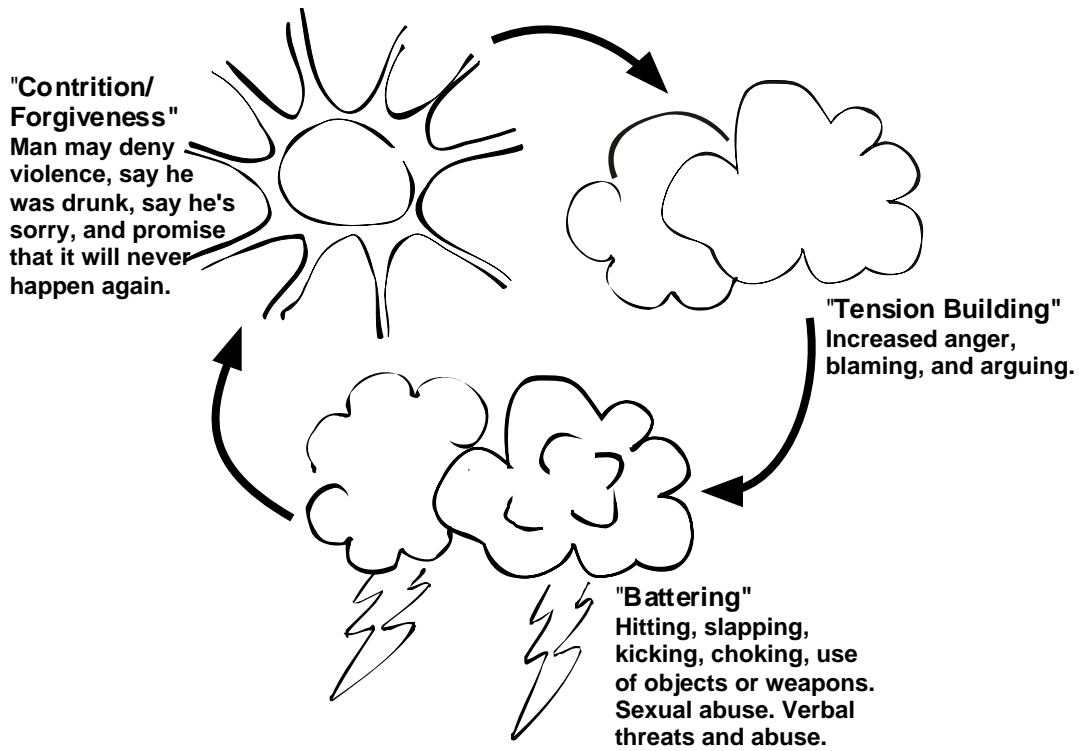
"Contrition/ Forgiveness"
Man may deny violence, say he was drunk, say he's sorry, and promise that it will never happen again.

"Tension Building"
Increased anger, blaming, and arguing.

"Battering"
Hitting, slapping, kicking, choking, use of objects or weapons. Sexual abuse. Verbal threats and abuse.